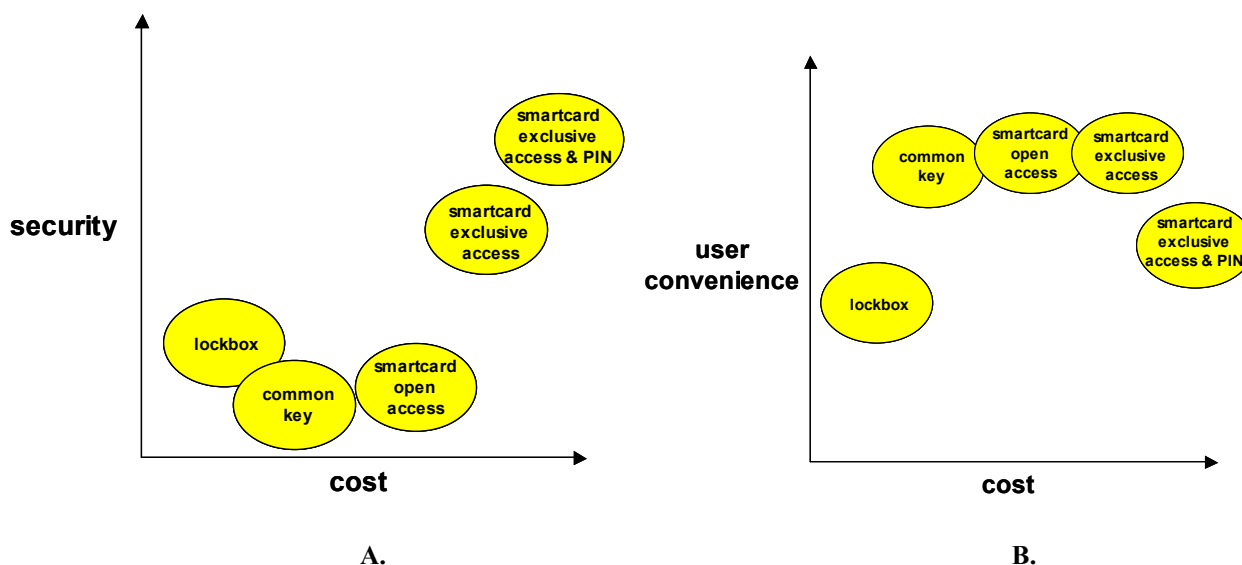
security

smartcard exclusive access & PIN

smartcard exclusive access

lockbox

common key

smartcard open access

cost

A.

user convenience

common key

smartcard open access

smartcard exclusive access

smartcard exclusive access & PIN

lockbox

cost

B.